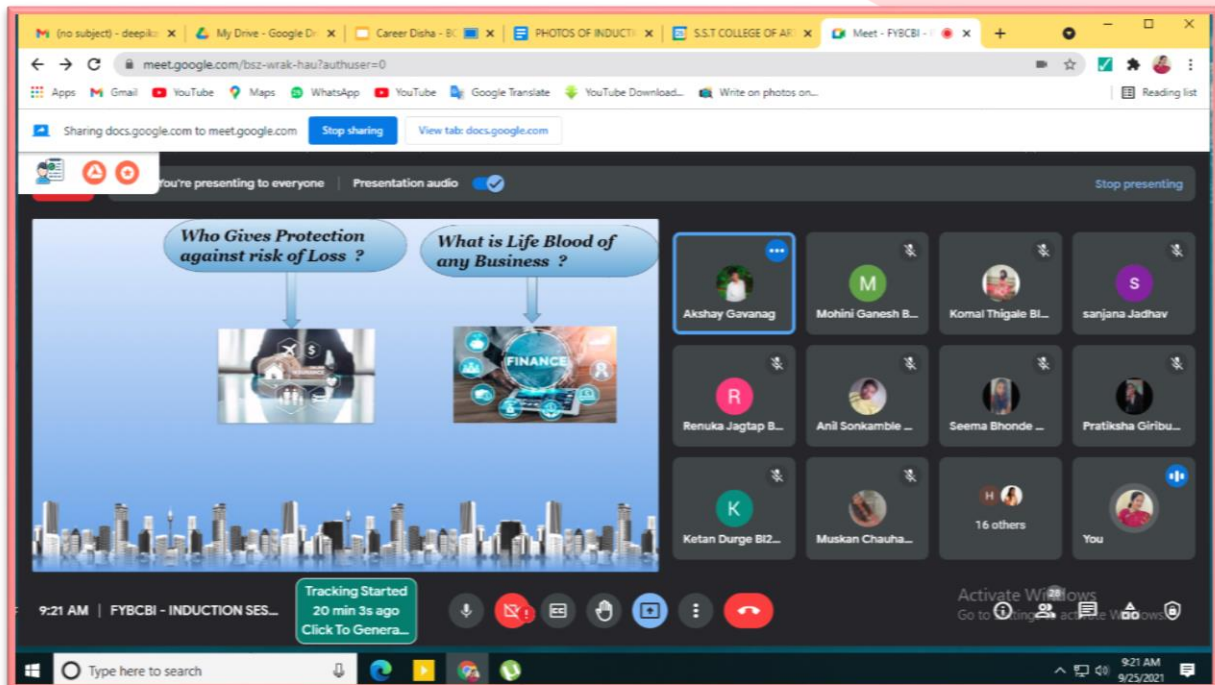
(no subject) - deepika | My Drive - Google Dr | Career Disha - BC | PHOTOS OF INDUCTI | S.S.T COLLEGE OF AR | Meet - FYBCBI -

meet.google.com/bsz-wrak-hau?authuser=0

Apps Gmail YouTube Maps WhatsApp YouTube Google Translate YouTube Download... Write on photos on... Reading list

Sharing docs.google.com to meet.google.com Stop sharing View tab: docs.google.com

You're presenting to everyone | Presentation audio Stop presenting

Who Gives Protection against risk of Loss ?

What is Life Blood of any Business ?

FINANCE

Akshay Gavanag
Mohini Ganesh B...
Komal Thigale BI...
sanjana Jadhav
Renuka Jagtap B...
Anil Sonkamble ...
Seema Bhonde ...
Pratiksha Giribu...
Ketan Durge BI2...
Muskan Chauha...
16 others
You

M S R K H

9:21 AM | FYBCBI - INDUCTION SES...

Tracking Started 20 min 3s ago Click To Genera...

Activate Windows
Go to Settings to activate Windows.

28

Type here to search

9:21 AM 9/25/2021